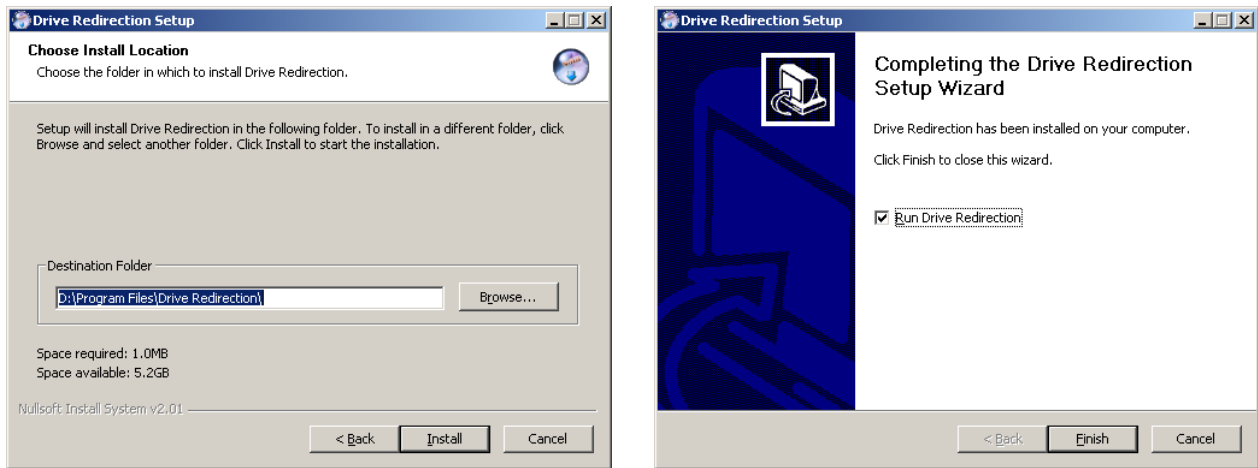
Drive Redirection Setup

Choose Install Location

Choose the folder in which to install Drive Redirection.

Setup will install Drive Redirection in the following folder. To install in a different folder, click Browse and select another folder. Click Install to start the installation.

Destination Folder

D:\Program Files\Drive Redirection\

Browse...

Space required: 1.0MB
Space available: 5.2GB

Nullsoft Install System v2.01

< Back

Install

Cancel

Drive Redirection Setup

Completing the Drive Redirection Setup Wizard

Drive Redirection has been installed on your computer.

Click Finish to close this wizard.

Run Drive Redirection

< Back

Finish

Cancel